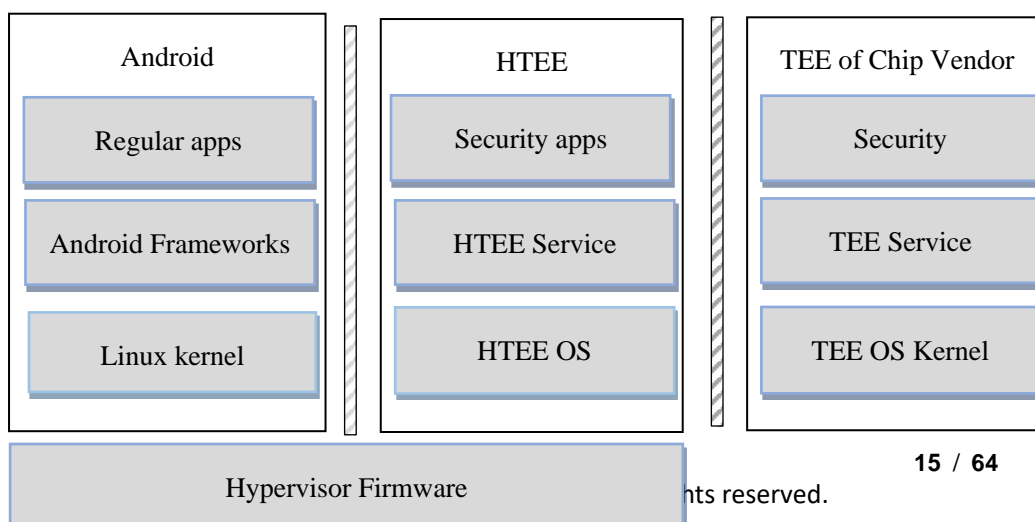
Android

Regular apps

Android Frameworks

Linux kernel

HTEE

Security apps

HTEE Service

HTEE OS

TEE of Chip Vendor

Security

TEE Service

TEE OS Kernel

Hypervisor Firmware

15 / 64

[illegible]hts reserved.